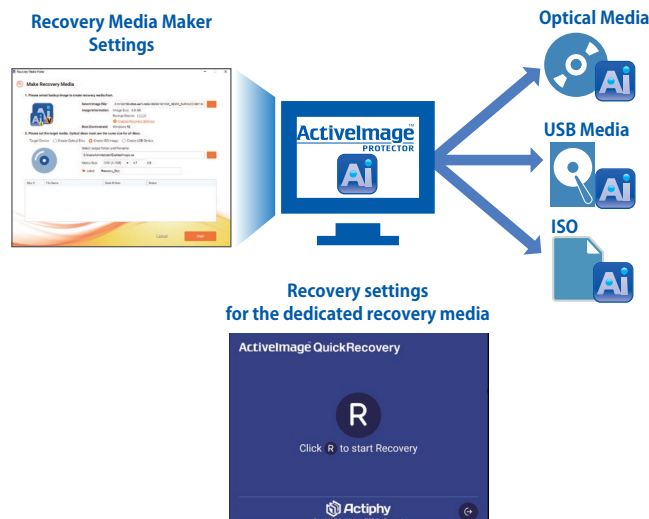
Recovery Media Maker Settings

Recovery Media Maker

Make Recovery Media

1. Please select backup image to create recovery media from.

Select Image File

Image Information

Boot Environment

2. Please set the target media. Optical Drive must set the same Size for all Drive.

Target Device

Create Optical Disc

Create ISO Image

Create USB Device

Cancel

Start

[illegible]

ActiveImage™ PROTECTOR

Ai

Optical Media

Ai

USB Media

Ai

ISO

Ai

Recovery settings for the dedicated recovery media

ActiveImage QuickRecovery

R

Click R to start Recovery

Actiphy